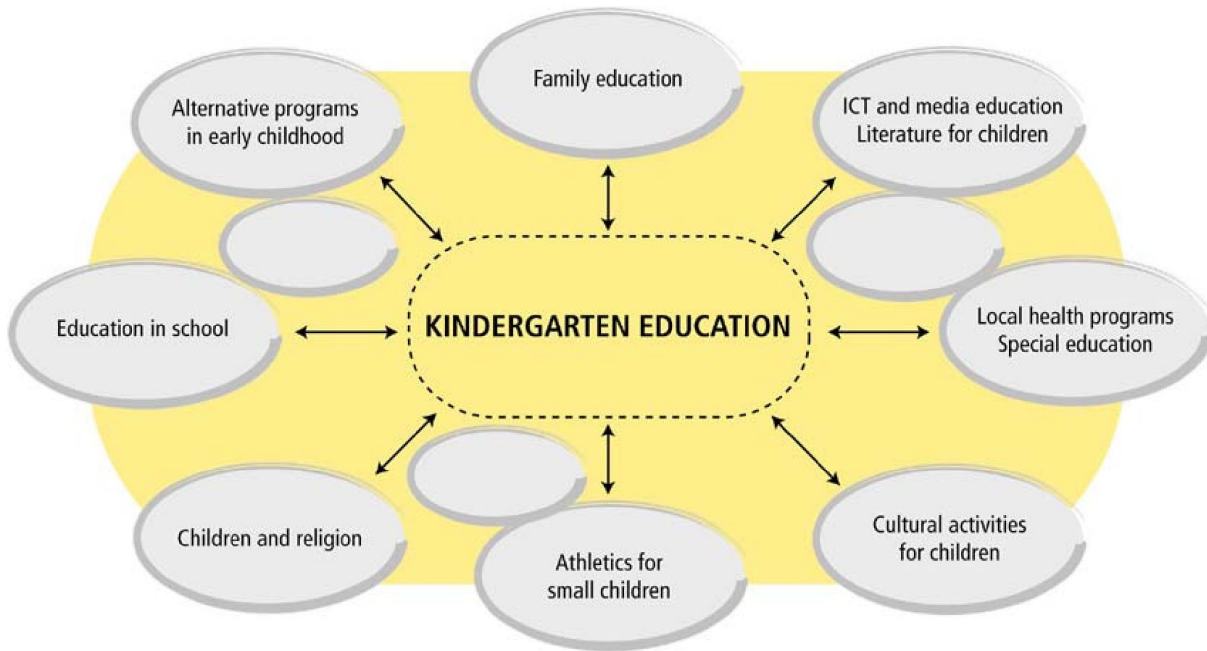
Family education

Alternative programs in early childhood

ICT and media education
Literature for children

Education in school

KINDERGARTEN EDUCATION

Local health programs
Special education

Children and religion

Athletics for small children

Cultural activities for children